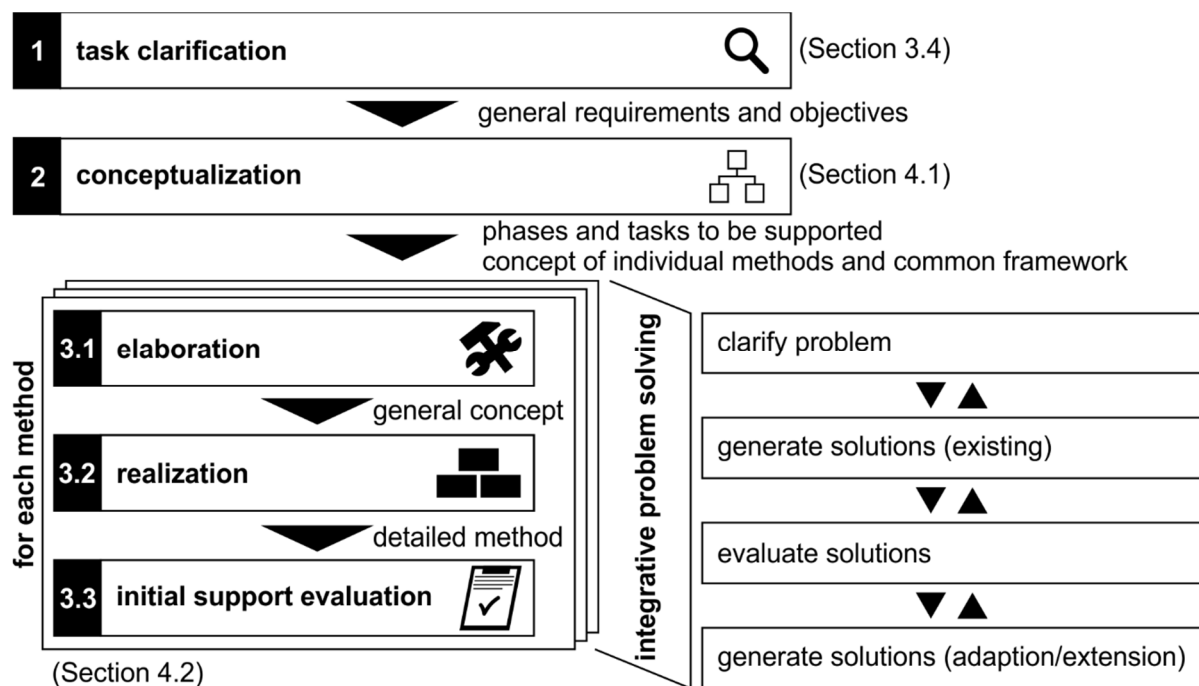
1 task clarification

(Section 3.4)

general requirements and objectives

2 conceptualization

(Section 4.1)

phases and tasks to be supported
concept of individual methods and common framework

for each method

3.1 elaboration

general concept

3.2 realization

detailed method

3.3 initial support evaluation

(Section 4.2)

integrative problem solving

clarify problem

generate solutions (existing)

evaluate solutions

generate solutions (adaption/extension)